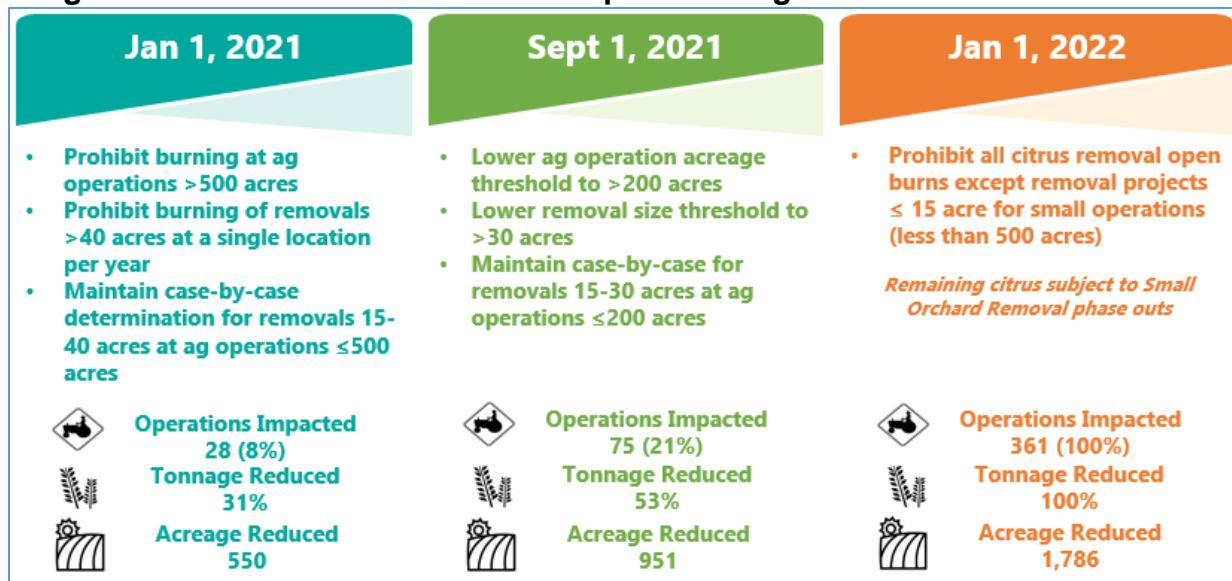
Jan 1, 2021

- Prohibit burning at ag operations >500 acres
- Prohibit burning of removals >40 acres at a single location per year
- Maintain case-by-case determination for removals 15-40 acres at ag operations ≤500 acres

Operations Impacted 28 (8%)
Tonnage Reduced 31%
Acreage Reduced 550

Sept 1, 2021

- Lower ag operation acreage threshold to >200 acres
- Lower removal size threshold to >30 acres
- Maintain case-by-case for removals 15-30 acres at ag operations ≤200 acres

Operations Impacted 75 (21%)
Tonnage Reduced 53%
Acreage Reduced 951

Jan 1, 2022

- Prohibit all citrus removal open burns except removal projects ≤ 15 acre for small operations (less than 500 acres)

Remaining citrus subject to Small Orchard Removal phase outs

Operations Impacted 361 (100%)
Tonnage Reduced 100%
Acreage Reduced 1,786